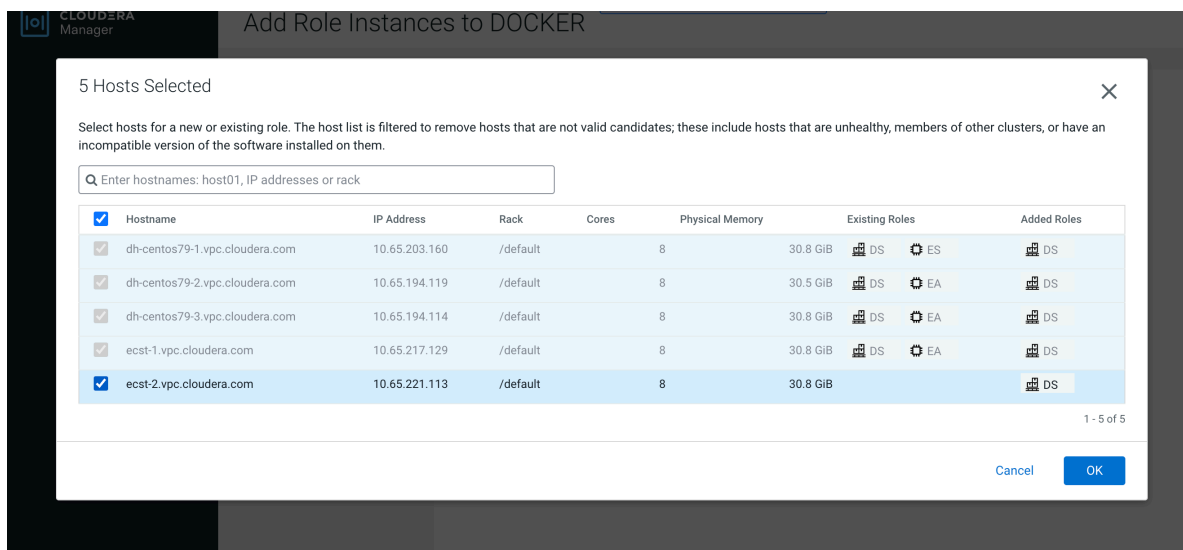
CLOUDERA
Manager

Add Role Instances to DOCKER

5 Hosts Selected

×

Select hosts for a new or existing role. The host list is filtered to remove hosts that are not valid candidates; these include hosts that are unhealthy, members of other clusters, or have an incompatible version of the software installed on them.

Enter hostnames: host01, IP addresses or rack

| | Hostname | IP Address | Rack | Cores | Physical Memory | Existing Roles | Added Roles |
|---|---|---|---|---|---|---|---|
| ☑ | dh-centos79-1.vpc.cloudera.com | 10.65.203.160 | /default | 8 | 30.8 GiB | DS ES | DS |
| ☑ | dh-centos79-2.vpc.cloudera.com | 10.65.194.119 | /default | 8 | 30.5 GiB | DS EA | DS |
| ☑ | dh-centos79-3.vpc.cloudera.com | 10.65.194.114 | /default | 8 | 30.8 GiB | DS EA | DS |
| ☑ | ecst-1.vpc.cloudera.com | 10.65.217.129 | /default | 8 | 30.8 GiB | DS EA | DS |
| ☑ | ecst-2.vpc.cloudera.com | 10.65.221.113 | /default | 8 | 30.8 GiB | | DS |

1 - 5 of 5

Cancel OK